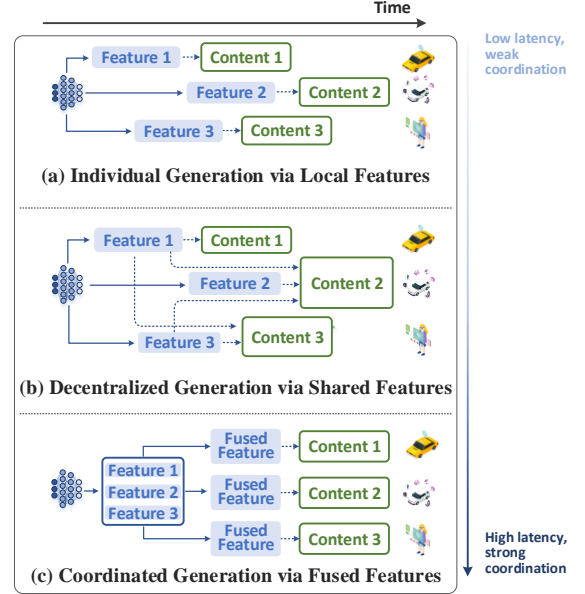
Time

Low latency, weak coordination

Feature 1
Content 1
Feature 2
Content 2
Feature 3
Content 3

(a) Individual Generation via Local Features

Feature 1
Content 1
Feature 2
Content 2
Feature 3
Content 3

(b) Decentralized Generation via Shared Features

Feature 1
Feature 2
Feature 3
Fused Feature
Content 1
Fused Feature
Content 2
Fused Feature
Content 3

(c) Coordinated Generation via Fused Features

High latency, strong coordination